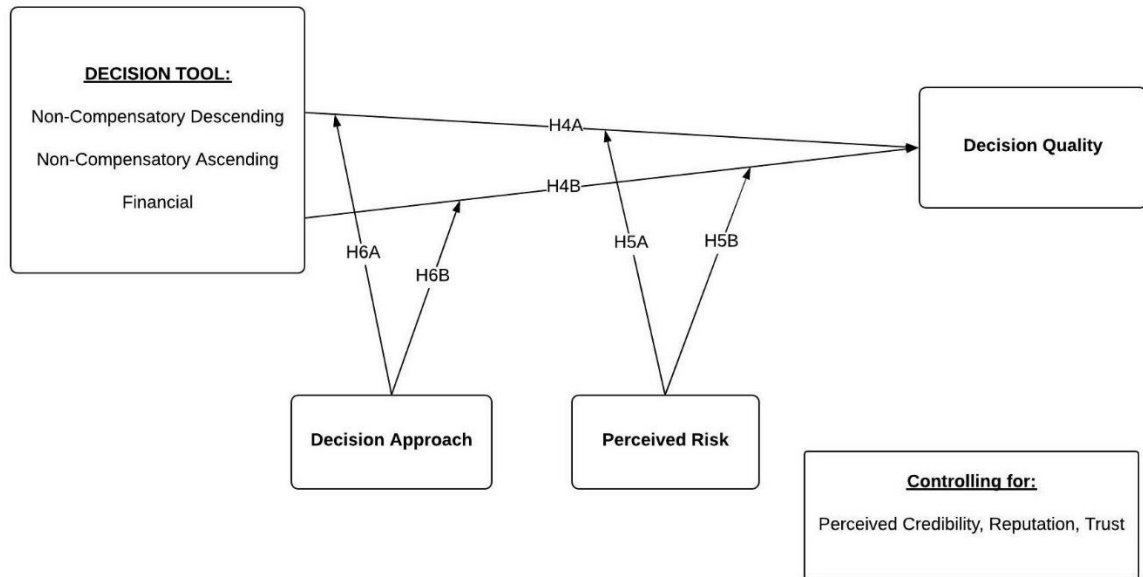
DECISION TOOL:

Non-Compensatory Descending

Non-Compensatory Ascending

Financial

H4A

H4B

Decision Quality

H6A

H6B

H5A

H5B

Decision Approach

Perceived Risk

Controlling for:

Perceived Credibility, Reputation, Trust